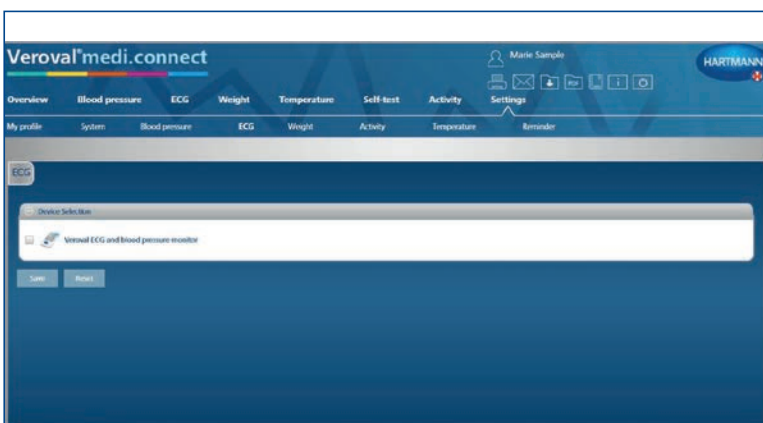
Veroval® medi.connect

Marie Sample

HARTMANN

Overview Blood pressure ECG Weight Temperature Self-test Activity Settings

My profile System Blood pressure ECG Weight Activity Temperature Reminder

ECG

Device Selection

Veroval ECG and blood pressure monitor

Save Reset